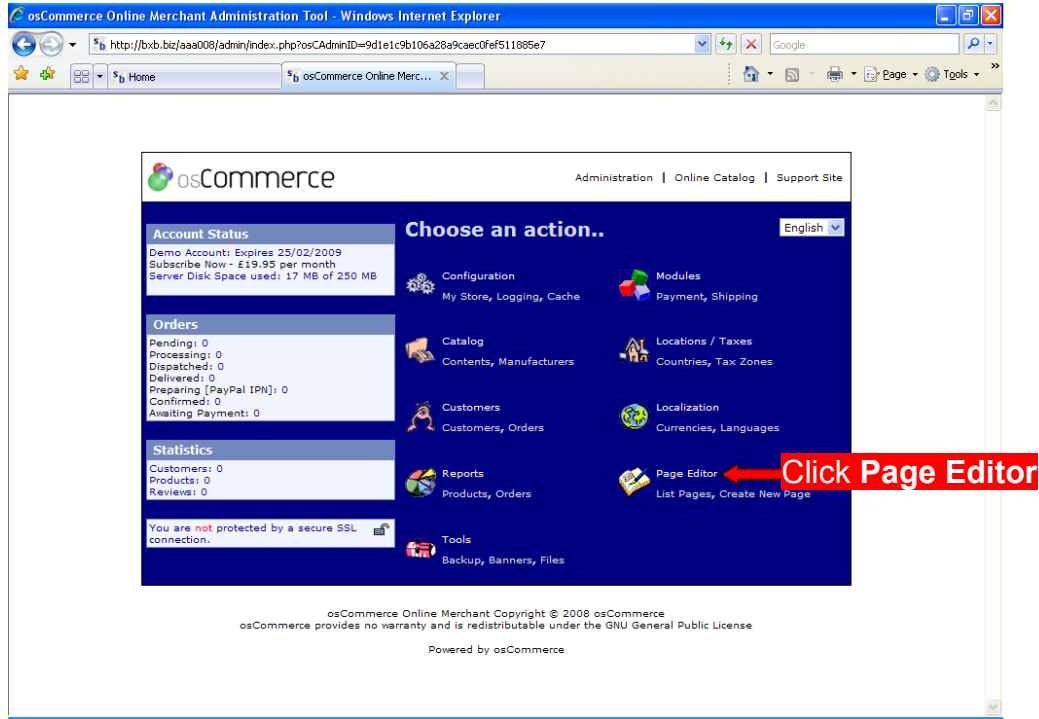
osCommerce Online Merchant Administration Tool - Windows Internet Explorer

http://bxb.biz/aaa008/admin/index.php?osCAdminID=9d1e1c9b106a28a9caec0fef511885e7

Google

Home

osCommerce Online Merc...

Page ▾ Tools ▾

osCommerce

Administration | Online Catalog | Support Site

Account Status

Demo Account: Expires 25/02/2009
Subscribe Now - £19.95 per month
Server Disk Space used: 17 MB of 250 MB

Orders

Pending: 0
Processing: 0
Dispatched: 0
Delivered: 0
Preparing [PayPal IPN]: 0
Confirmed: 0
Awaiting Payment: 0

Statistics

Customers: 0
Products: 0
Reviews: 0

You are not protected by a secure SSL connection.

Choose an action..

English

Configuration
My Store, Logging, Cache

Modules
Payment, Shipping

Catalog
Contents, Manufacturers

Locations / Taxes
Countries, Tax Zones

Customers
Customers, Orders

Localization
Currencies, Languages

Reports
Products, Orders

Page Editor
List Pages, Create New Page

Click Page Editor

Tools
Backup, Banners, Files

osCommerce Online Merchant Copyright © 2008 osCommerce
osCommerce provides no warranty and is redistributable under the GNU General Public License

Powered by osCommerce